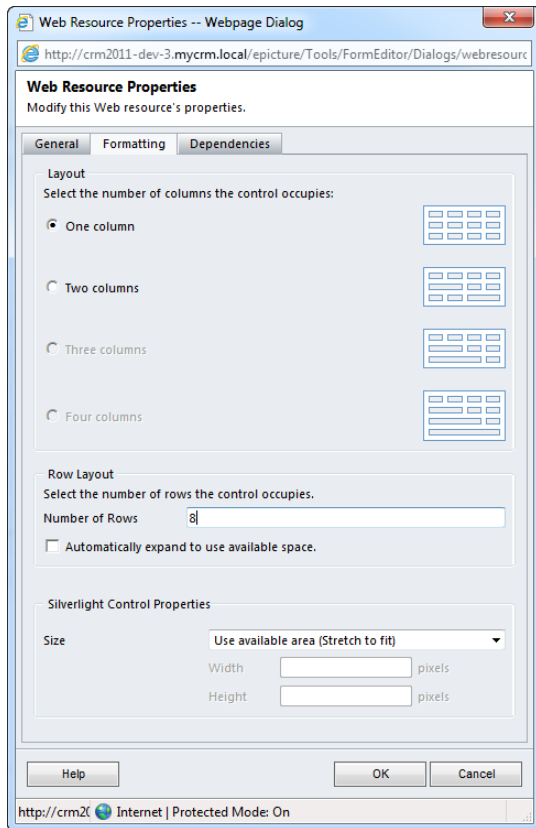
Web Resource Properties -- Webpage Dialog

http://crm2011-dev-3.mycrm.local/epicture/Tools/FormEditor/Dialogs/webresourc

Web Resource Properties
Modify this Web resource's properties.

General | Formatting | Dependencies

Layout
Select the number of columns the control occupies:

One column

Two columns

Three columns

Four columns

Row Layout
Select the number of rows the control occupies.

Number of Rows 8

Automatically expand to use available space.

Silverlight Control Properties

Size Use available area (Stretch to fit)

Width pixels

Height pixels

Help

OK

Cancel

http://crm20 Internet | Protected Mode: On